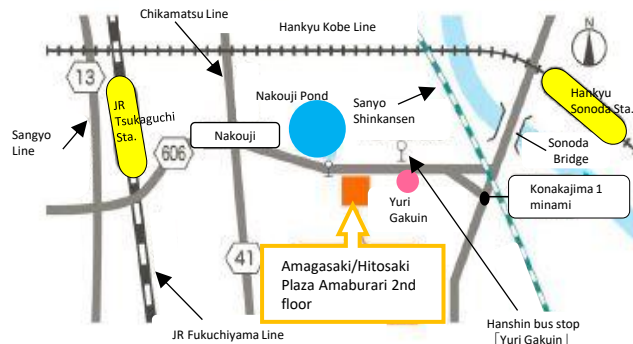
Chikamatsu Line

Hankyu Kobe Line

N

13

JR Tsukaguchi Sta.

Sangyo Line

Nakouji Pond

Sanyo Shinkansen

Hankyu Sonoda Sta.

Nakouji

606

Sonoda Bridge

Yuri Gakuin

Konakajima 1 minami

41

Amagasaki/Hitosaki Plaza Amaburari 2nd floor

JR Fukuchiyama Line

Hanshin bus stop 「Yuri Gakuin」